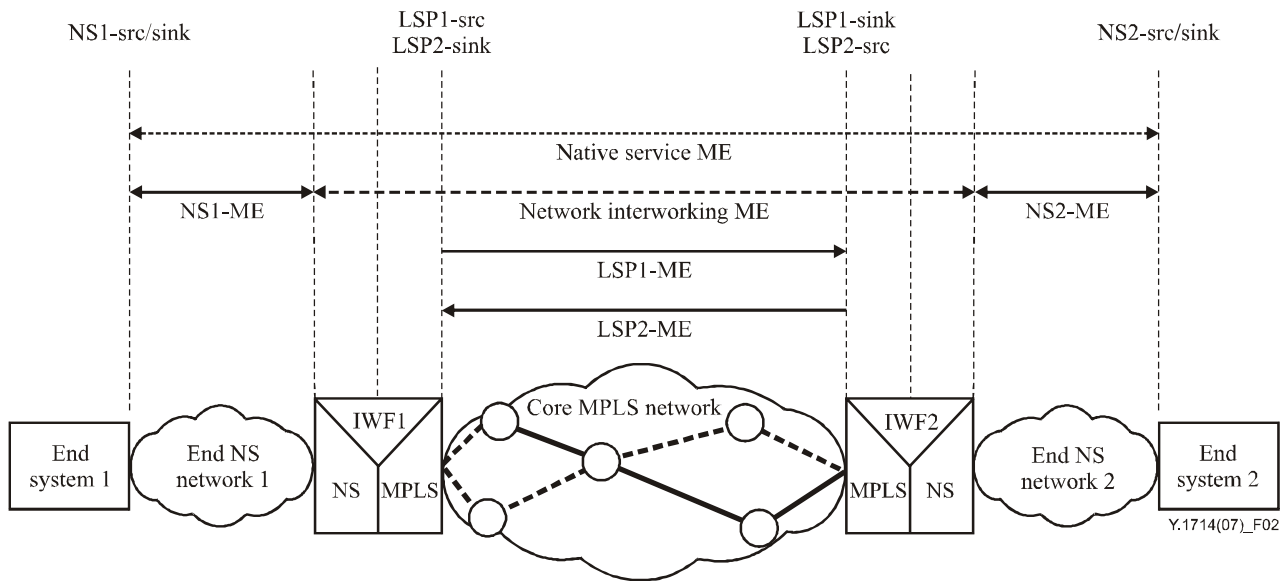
NS1-src/sink

LSP1-src
LSP2-sink

LSP1-sink
LSP2-src

NS2-src/sink

Native service ME

NS1-ME

Network interworking ME

NS2-ME

LSP1-ME

LSP2-ME

End system 1

End NS network 1

IWF1

NS

MPLS

Core MPLS network

IWF2

MPLS

NS

End NS network 2

End system 2

Y.1714(07)_F02